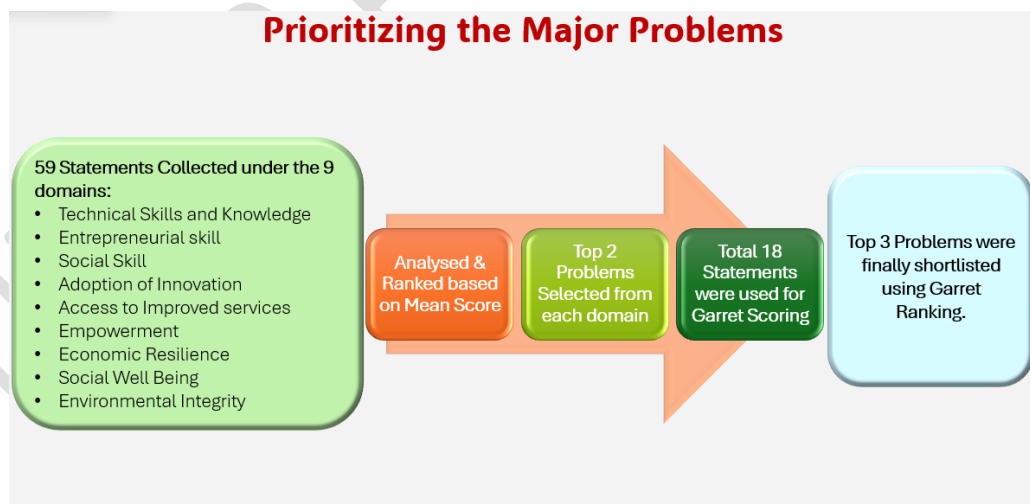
Prioritizing the Major Problems

59 Statements Collected under the 9 domains:
• Technical Skills and Knowledge
• Entrepreneurial skill
• Social Skill
• Adoption of Innovation
• Access to Improved services
• Empowerment
• Economic Resilience
• Social Well Being
• Environmental Integrity

Analysed & Ranked based on Mean Score

Top 2 Problems Selected from each domain

Total 18 Statements were used for Garret Scoring

Top 3 Problems were finally shortlisted using Garret Ranking.